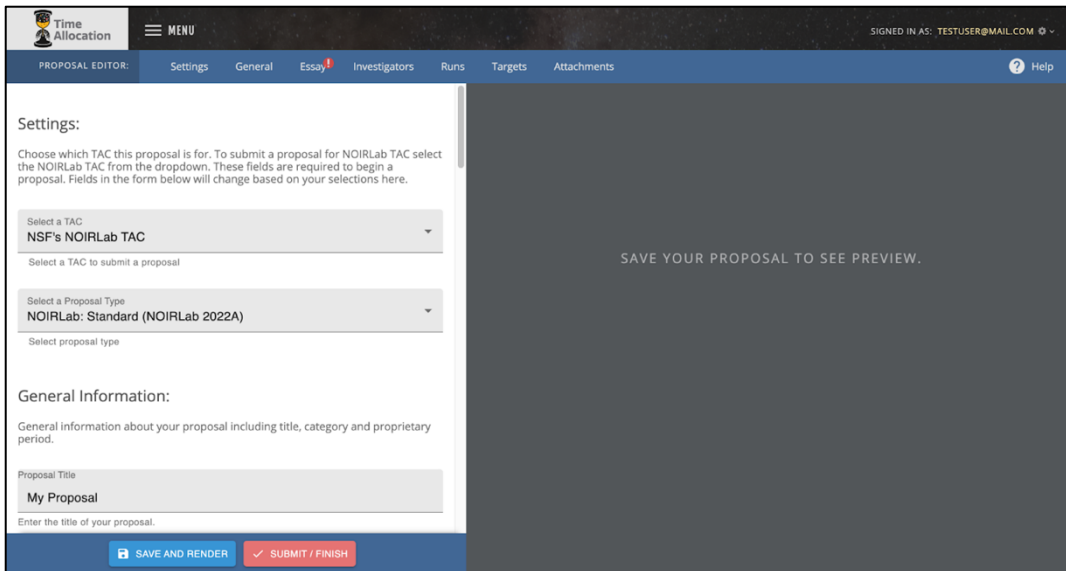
Time Allocation

MENU

SIGNED IN AS: TESTUSER@MAIL.COM

PROPOSAL EDITOR: Settings General Essay! Investigators Runs Targets Attachments

Help

Settings:

Choose which TAC this proposal is for. To submit a proposal for NOIRLab TAC select the NOIRLab TAC from the dropdown. These fields are required to begin a proposal. Fields in the form below will change based on your selections here.

Select a TAC
NSF's NOIRLab TAC
Select a TAC to submit a proposal

Select a Proposal Type
NOIRLab: Standard (NOIRLab 2022A)
Select proposal type

General Information:

General information about your proposal including title, category and proprietary period.

Proposal Title
My Proposal
Enter the title of your proposal.

SAVE AND RENDER

SUBMIT / FINISH

SAVE YOUR PROPOSAL TO SEE PREVIEW.